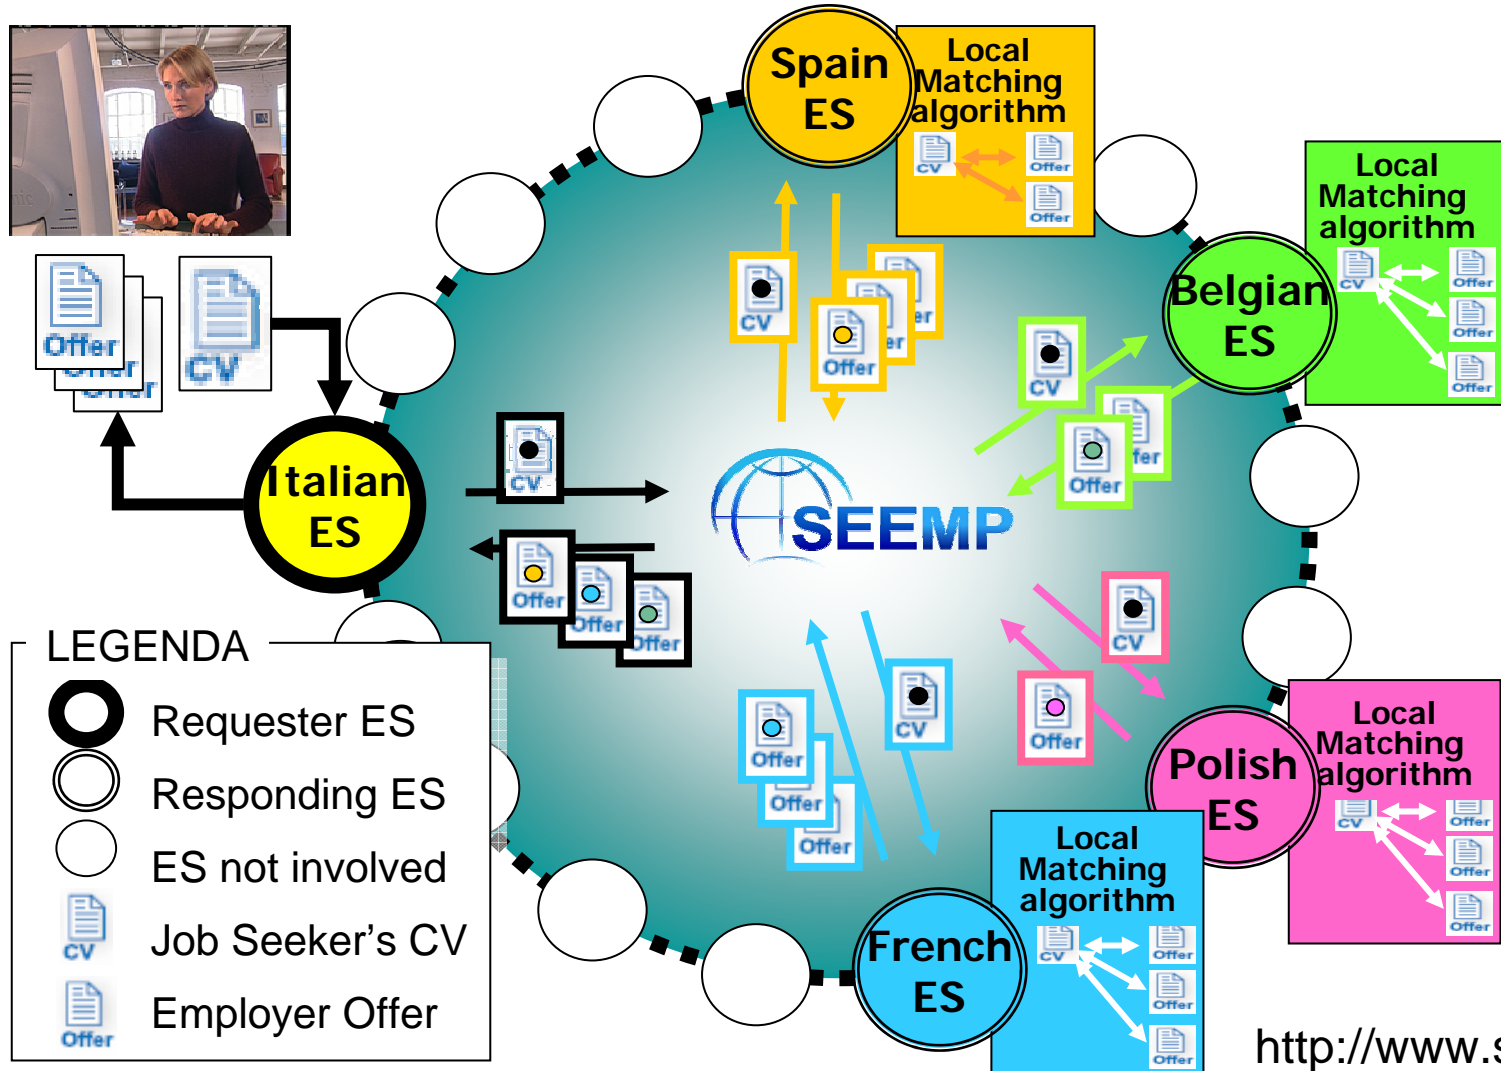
Spain ES

Local Matching algorithm

CV Offer Offer

Local Matching algorithm

CV Offer Offer Offer

Belgian ES

Offer Offer CV

CV Offer

Italian ES

CV

Offer Offer Offer

SEEMP

CV Offer fer

CV Offer

CV

Offer Offer Offer

CV

Local Matching algorithm

CV Offer Offer Offer

Polish ES

Local Matching algorithm

CV Offer Offer Offer

French ES

LEGENDA

Requester ES

Responding ES

ES not involved

CV Job Seeker's CV

Offer Employer Offer

http://www.s